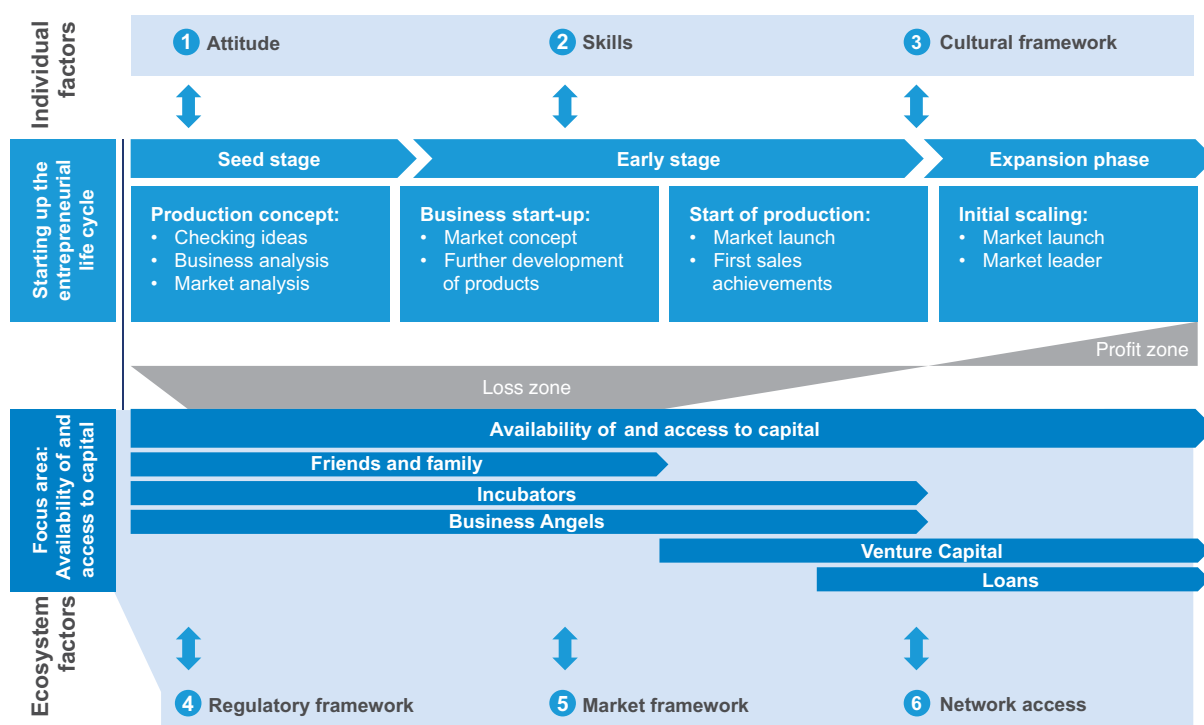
Individual factors

1 Attitude
2 Skills
3 Cultural framework

Starting up the entrepreneurial life cycle

Seed stage
Early stage
Expansion phase

Production concept:
• Checking ideas
• Business analysis
• Market analysis

Business start-up:
• Market concept
• Further development of products

Start of production:
• Market launch
• First sales achievements

Initial scaling:
• Market launch
• Market leader

Profit zone
Loss zone

Focus area: Availability of and access to capital

Availability of and access to capital
Friends and family
Incubators
Business Angels
Venture Capital
Loans

Ecosystem factors

4 Regulatory framework
5 Market framework
6 Network access